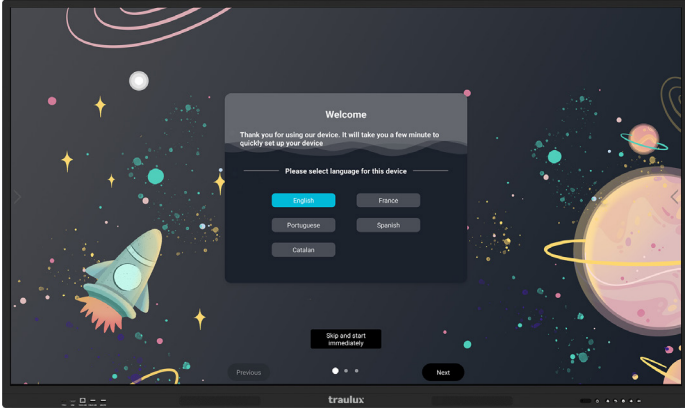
Welcome

Thank you for using our device. It will take you a few minute to quickly set up your device

Please select language for this device

English
France
Portuguese
Spanish
Catalan

Skip and start immediately

Previous
Next

traulux